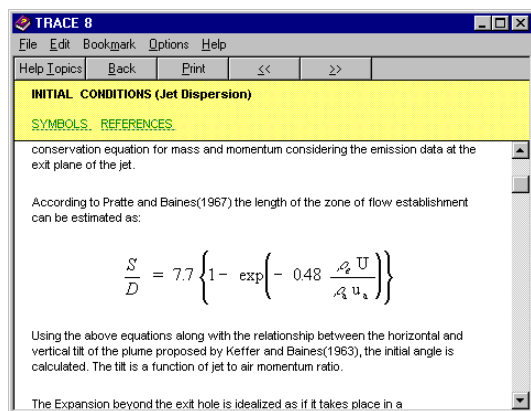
TRACE 8

File Edit Bookmark Options Help

Help Topics Back Print << >>

INITIAL CONDITIONS (Jet Dispersion)

SYMBOLS REFERENCES

conservation equation for mass and momentum considering the emission data at the exit plane of the jet.

According to Pratte and Baines(1967) the length of the zone of flow establishment can be estimated as:

$\frac{S}{D} = 7.7\left\{1 - \exp\left(-0.48\frac{\rho_e U}{\rho_a u_a}\right)\right\}$

Using the above equations along with the relationship between the horizontal and vertical tilt of the plume proposed by Keffer and Baines(1963), the initial angle is calculated. The tilt is a function of jet to air momentum ratio.

The Expansion beyond the exit hole is idealized as if it takes place in a